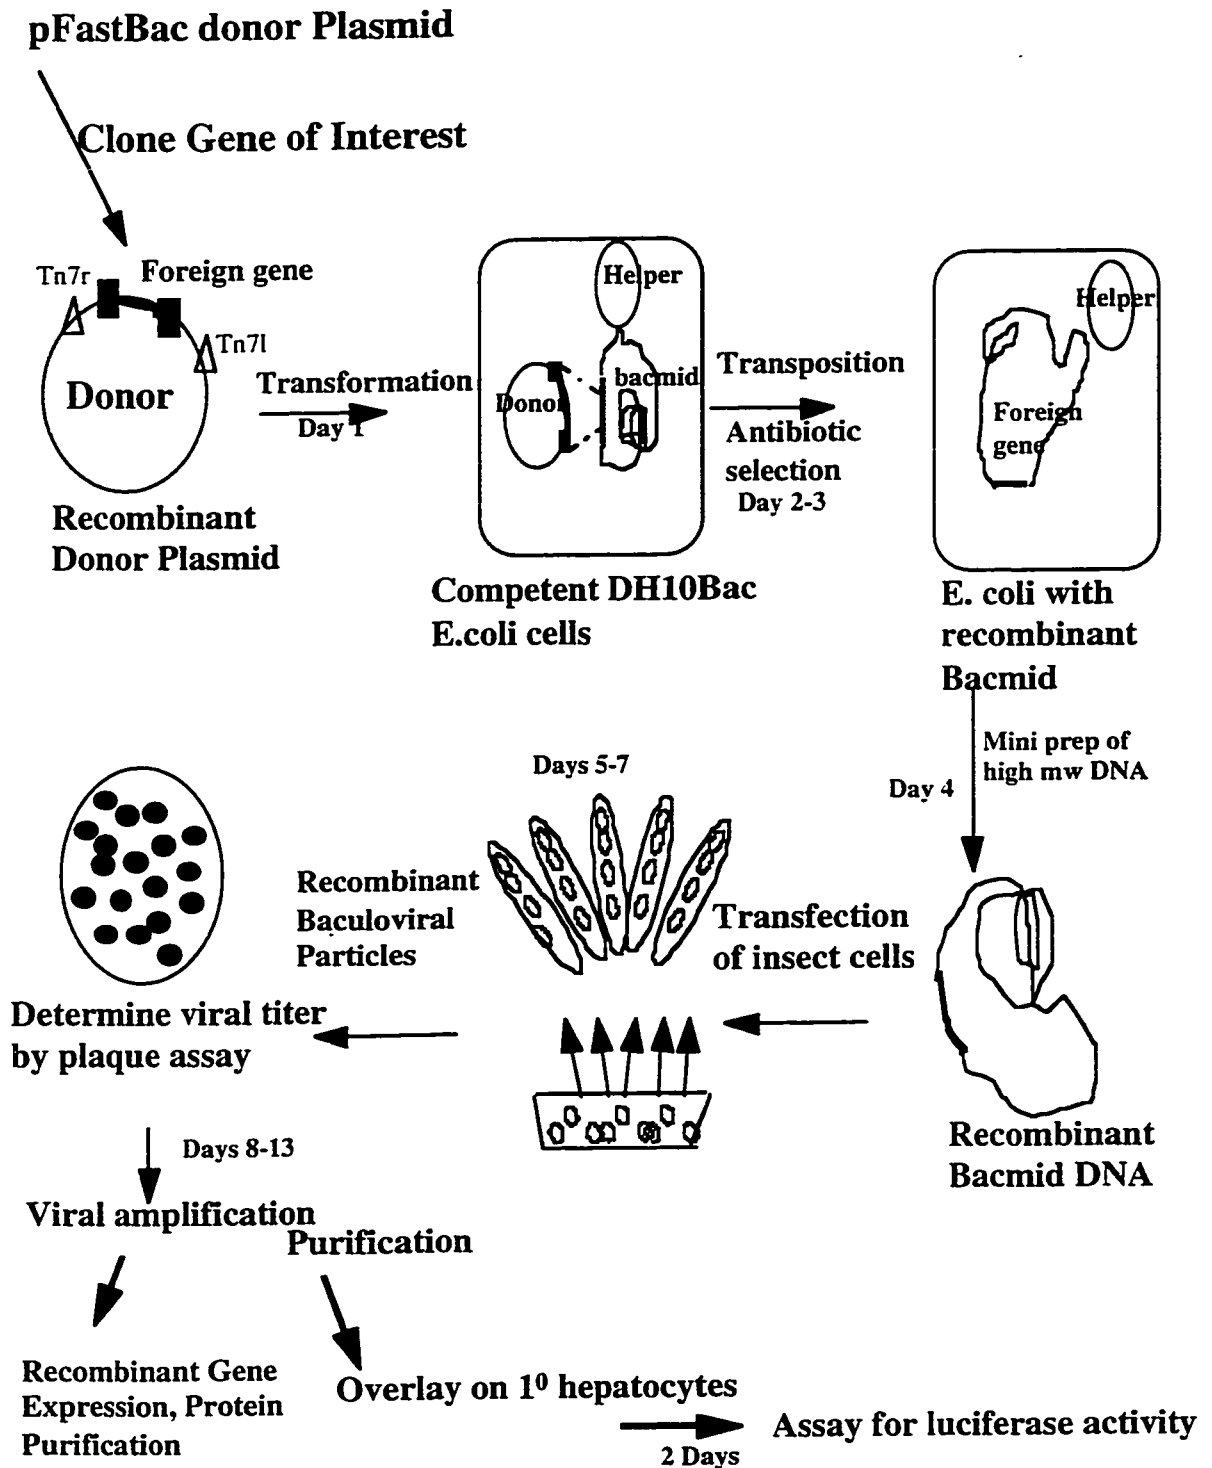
pFastBac donor Plasmid

Clone Gene of Interest

Tn7r Foreign gene

Tn7l

Donor

Recombinant Donor Plasmid

Transformation

Day 1

Helper

Donor

bacmid

Competent DH10Bac E.coli cells

Transposition

Antibiotic selection

Day 2-3

Helper

Foreign gene

E. coli with recombinant Bacmid

Mini prep of high mw DNA

Day 4

Recombinant Bacmid DNA

Transfection of insect cells

Days 5-7

Recombinant Baculoviral Particles

Determine viral titer by plaque assay

Days 8-13

Viral amplification

Purification

Recombinant Gene Expression, Protein Purification

Overlay on $1^0$ hepatocytes

2 Days

Assay for luciferase activity